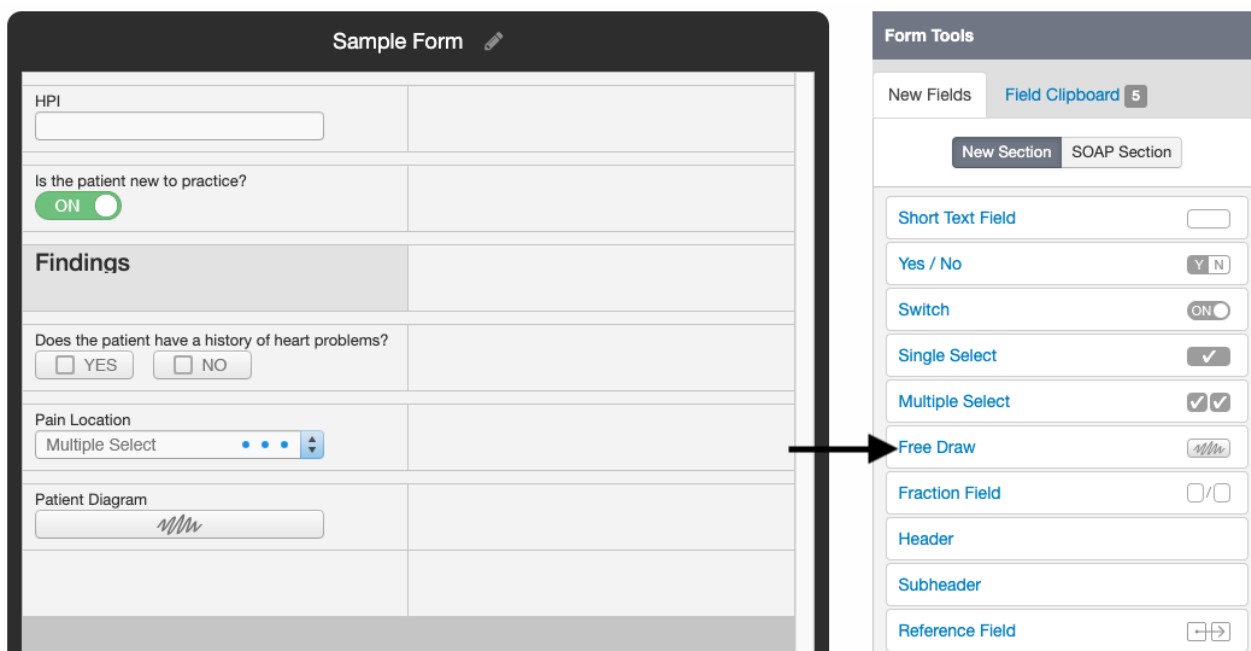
Sample Form

HPI

Is the patient new to practice?
ON

Findings

Does the patient have a history of heart problems?
YES NO

Pain Location
Multiple Select

Patient Diagram

Form Tools

New Fields
Field Clipboard 5

New Section
SOAP Section

Short Text Field
Yes / No
Y N
Switch
ON
Single Select
Multiple Select
Free Draw
Fraction Field
Header
Subheader
Reference Field